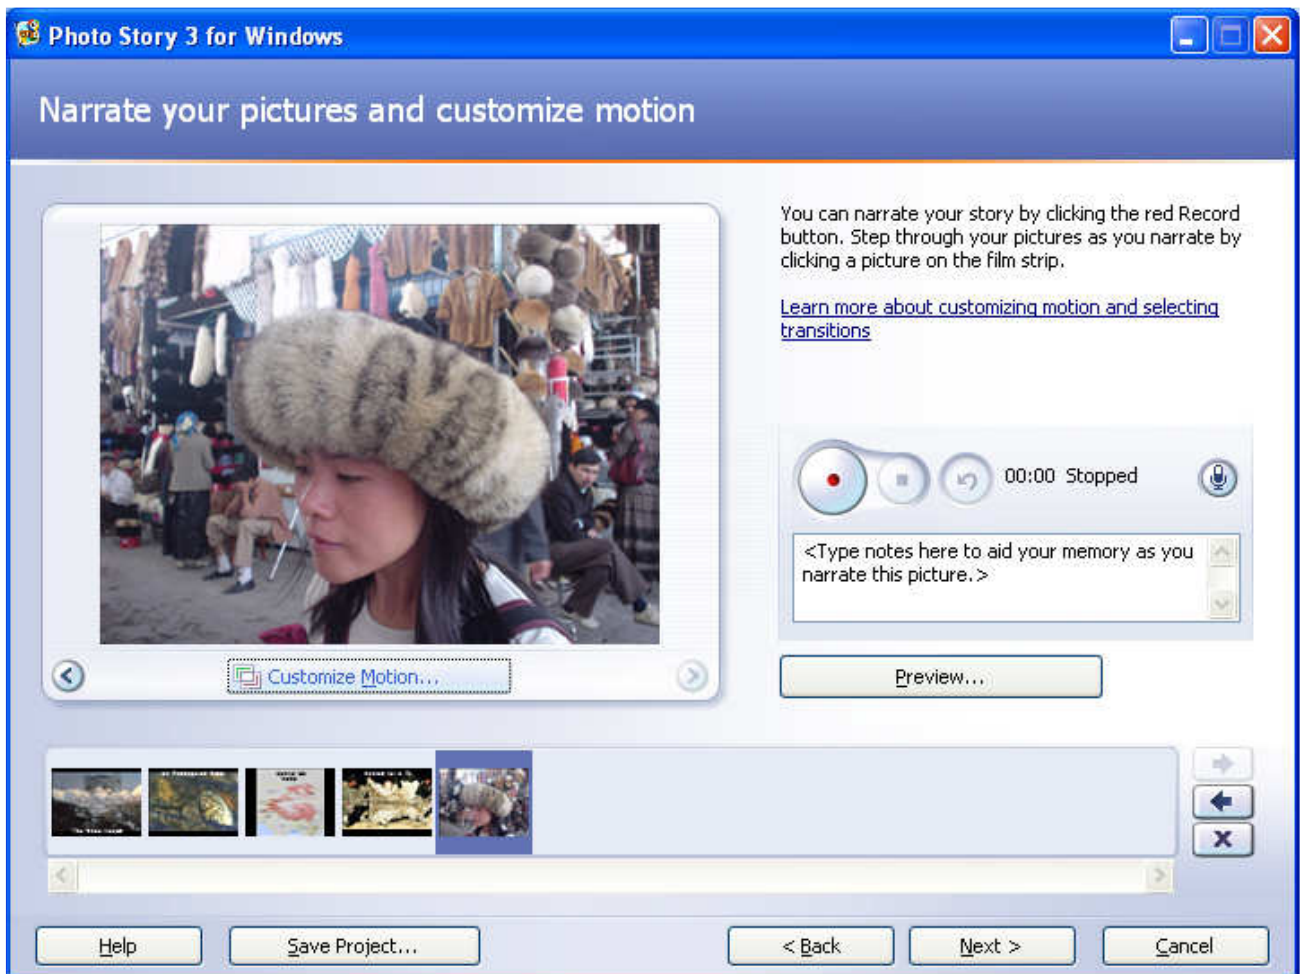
Photo Story 3 for Windows

Narrate your pictures and customize motion

You can narrate your story by clicking the red Record button. Step through your pictures as you narrate by clicking a picture on the film strip.

Learn more about customizing motion and selecting transitions

00:00 Stopped

<Type notes here to aid your memory as you narrate this picture.>

Customize Motion...

Preview...

Help

Save Project...

< Back

Next >

Cancel